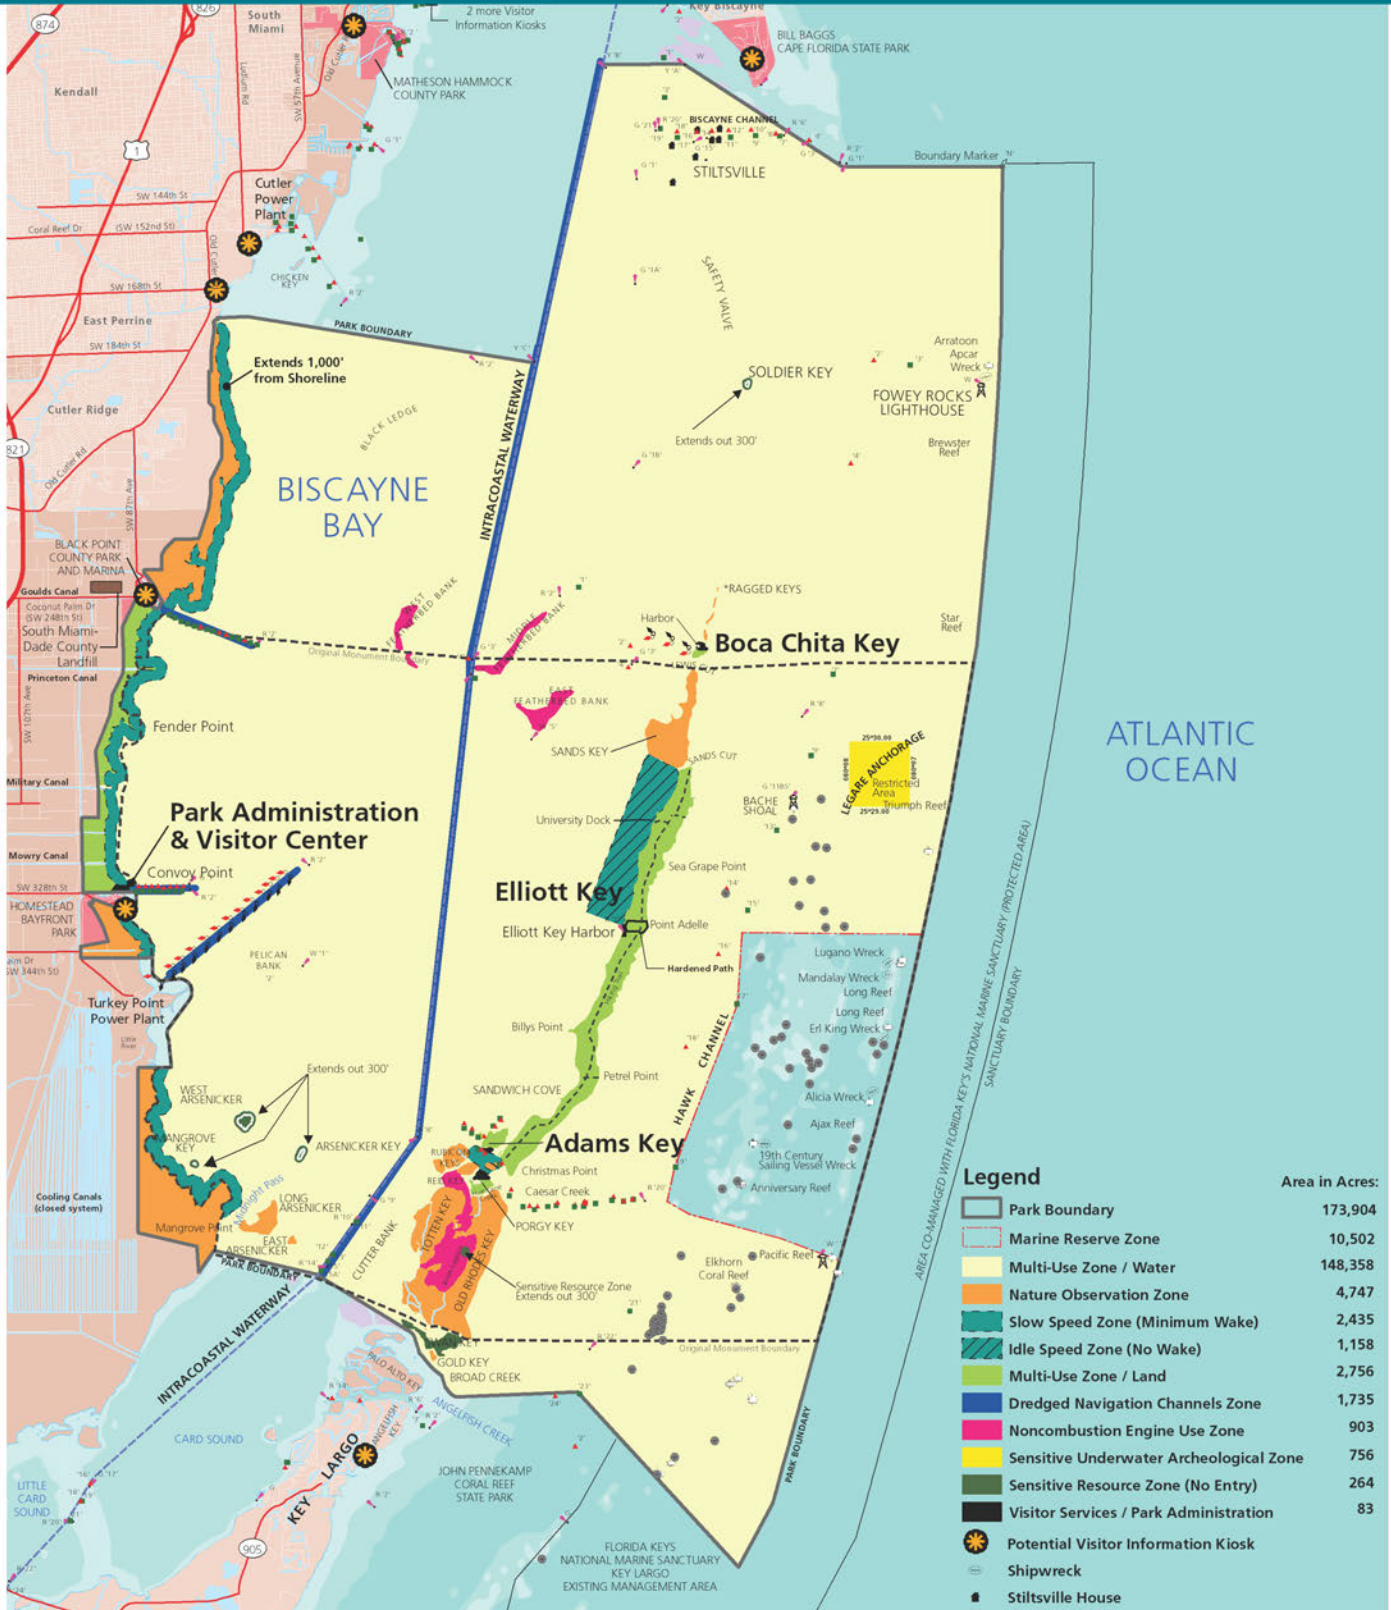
874
826
South Miami
2 more Visitor Information Kiosks
Key Biscayne
BILL BAGGS CAPE FLORIDA STATE PARK
Kendall
Ludlum Rd
SW 57th Avenue
Old Cutler
MATHESON HAMMOCK COUNTY PARK
BISCAYNE CHANNEL
STILTSVILLE
Boundary Marker
1
SW 144th St
Coral Reef Dr
SW 152nd St
Cutler Power Plant
Old Cutler
CHICKEN KEY
SW 168th St
SAFETY VALVE
East Perrine
SW 184th St
PARK BOUNDARY
Extends 1,000' from Shoreline
Cutler Ridge
821
Old Cutler Rd
SW 87th Ave
BLACK LEDGE
BISCAYNE BAY
INTRACOASTAL WATERWAY
SOLDIER KEY
Extends out 300'
Arratoon Apcar Wreck
FOWEY ROCKS LIGHTHOUSE
Brewster Reef
BLACK POINT COUNTY PARK AND MARINA
Goulds Canal
Coconut Palm Dr (SW 248th St)
South Miami-Dade County Landfill
Princeton Canal
SW 107th Ave
WEST FEATHERBED BANK
MIDDLE FEATHERBED BANK
Original Monument Boundary
*RAGGED KEYS
Harbor
Boca Chita Key
LEWIS CUT
Star Reef
EAST FEATHERBED BANK
Fender Point
SANDS KEY
SANDS CUT
LEGARE ANCHORAGE
Restricted Area
Triumph Reef
BACHE SHOAL
ATLANTIC OCEAN
Military Canal
Park Administration & Visitor Center
University Dock
Sea Grape Point
Mowry Canal
Convoy Point
SW 328th St
HOMESTEAD BAYFRONT PARK
Elliott Key
Elliott Key Harbor
Point Adelle
Hardened Path
Lugano Wreck
Mandalay Wreck
Long Reef
Long Reef
Erl King Wreck
SW 344th St
PELICAN BANK
Turkey Point Power Plant
Little River
Billys Point
HAWK CHANNEL
Petrel Point
SANDWICH COVE
Alicia Wreck
Ajax Reef
Extends out 300'
WEST ARSENICKER
MANGROVE KEY
ARSENICKER KEY
RUBICON KEYS
REID KEY
Adams Key
Christmas Point
Caesar Creek
19th Century Sailing Vessel Wreck
Anniversary Reef
Cooling Canals (closed system)
Midnight Pass
LONG ARSENICKER
Mangrove Point
EAST ARSENICKER
PARK BOUNDARY
CUTTER BANK
TOTTEN KEY
OLD RHODES KEY
PORGY KEY
Sensitive Resource Zone Extends out 300'
Elkhorn Coral Reef
Pacific Reef
AREA CO-MANAGED WITH FLORIDA KEYS NATIONAL MARINE SANCTUARY (PROTECTED AREA)
SANCTUARY BOUNDARY
INTRACOASTAL WATERWAY
GOLD KEY
BROAD CREEK
Original Monument Boundary
PALO ALTO KEY
ANGELFISH CREEK
ANGELFISH KEY
CARD SOUND
KEY LARGO
JOHN PENNEKAMP CORAL REEF STATE PARK
PARK BOUNDARY
LITTLE CARD SOUND
905
FLORIDA KEYS NATIONAL MARINE SANCTUARY KEY LARGO EXISTING MANAGEMENT AREA

Legend
Area in Acres:
| | |
|---|---|
| Park Boundary | 173,904 |
| Marine Reserve Zone | 10,502 |
| Multi-Use Zone / Water | 148,358 |
| Nature Observation Zone | 4,747 |
| Slow Speed Zone (Minimum Wake) | 2,435 |
| Idle Speed Zone (No Wake) | 1,158 |
| Multi-Use Zone / Land | 2,756 |
| Dredged Navigation Channels Zone | 1,735 |
| Noncombustion Engine Use Zone | 903 |
| Sensitive Underwater Archeological Zone | 756 |
| Sensitive Resource Zone (No Entry) | 264 |
| Visitor Services / Park Administration | 83 |
Potential Visitor Information Kiosk
Shipwreck
Stiltsville House